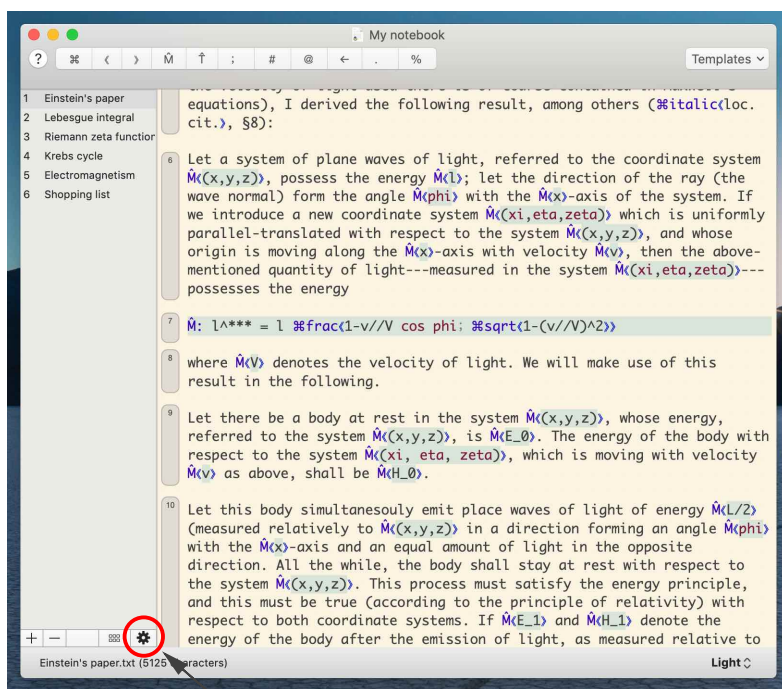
My notebook

? ⌘ ‹ › M̂ T̂ ; # @ ← . %

Templates

1 Einstein's paper
2 Lebesgue integral
3 Riemann zeta function
4 Krebs cycle
5 Electromagnetism
6 Shopping list

equations), I derived the following result, among others (⌘italic‹loc. cit.›, §8):

6 Let a system of plane waves of light, referred to the coordinate system M̂‹(x,y,z)›, possess the energy M̂‹l›; let the direction of the ray (the wave normal) form the angle M̂‹phi› with the M̂‹x›-axis of the system. If we introduce a new coordinate system M̂‹(xi,eta,zeta)› which is uniformly parallel-translated with respect to the system M̂‹(x,y,z)›, and whose origin is moving along the M̂‹x›-axis with velocity M̂‹v›, then the above-mentioned quantity of light---measured in the system M̂‹(xi,eta,zeta)›---possesses the energy

7 M̂: l^*** = l ⌘frac‹1-v//V cos phi; ⌘sqrt‹1-(v//V)^2››

8 where M̂‹V› denotes the velocity of light. We will make use of this result in the following.

9 Let there be a body at rest in the system M̂‹(x,y,z)›, whose energy, referred to the system M̂‹(x,y,z)›, is M̂‹E_0›. The energy of the body with respect to the system M̂‹(xi, eta, zeta)›, which is moving with velocity M̂‹v› as above, shall be M̂‹H_0›.

10 Let this body simultanesouly emit place waves of light of energy M̂‹L/2› (measured relatively to M̂‹(x,y,z)› in a direction forming an angle M̂‹phi› with the M̂‹x›-axis and an equal amount of light in the opposite direction. All the while, the body shall stay at rest with respect to the system M̂‹(x,y,z)›. This process must satisfy the energy principle, and this must be true (according to the principle of relativity) with respect to both coordinate systems. If M̂‹E_1› and M̂‹H_1› denote the energy of the body after the emission of light, as measured relative to

+ —

Einstein's paper.txt (5125 characters)

Light